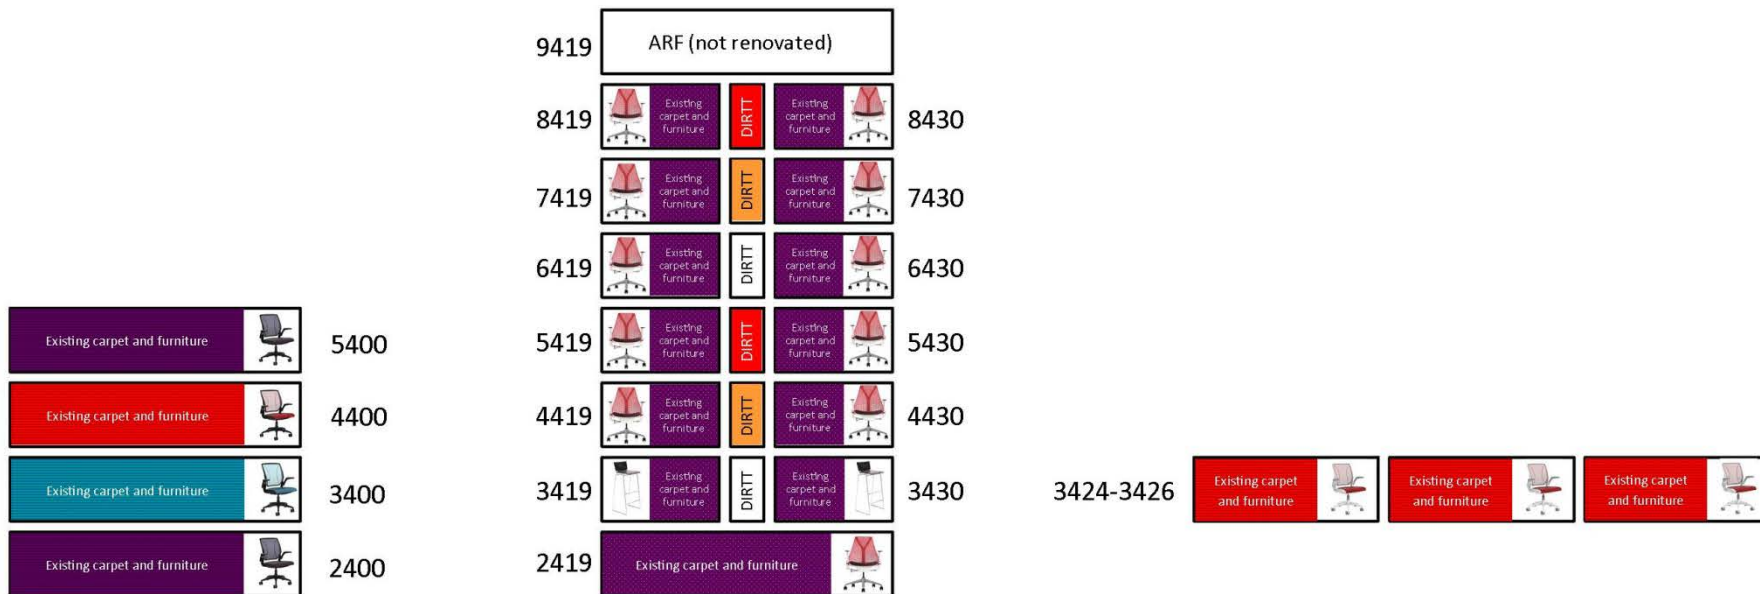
9419 ARF (not renovated)

8419 Existing carpet and furniture DIRTT Existing carpet and furniture 8430

7419 Existing carpet and furniture DIRTT Existing carpet and furniture 7430

6419 Existing carpet and furniture DIRTT Existing carpet and furniture 6430

Existing carpet and furniture 5400

5419 Existing carpet and furniture DIRTT Existing carpet and furniture 5430

Existing carpet and furniture 4400

4419 Existing carpet and furniture DIRTT Existing carpet and furniture 4430

Existing carpet and furniture 3400

3419 Existing carpet and furniture DIRTT Existing carpet and furniture 3430

3424-3426 Existing carpet and furniture Existing carpet and furniture Existing carpet and furniture

Existing carpet and furniture 2400

2419 Existing carpet and furniture